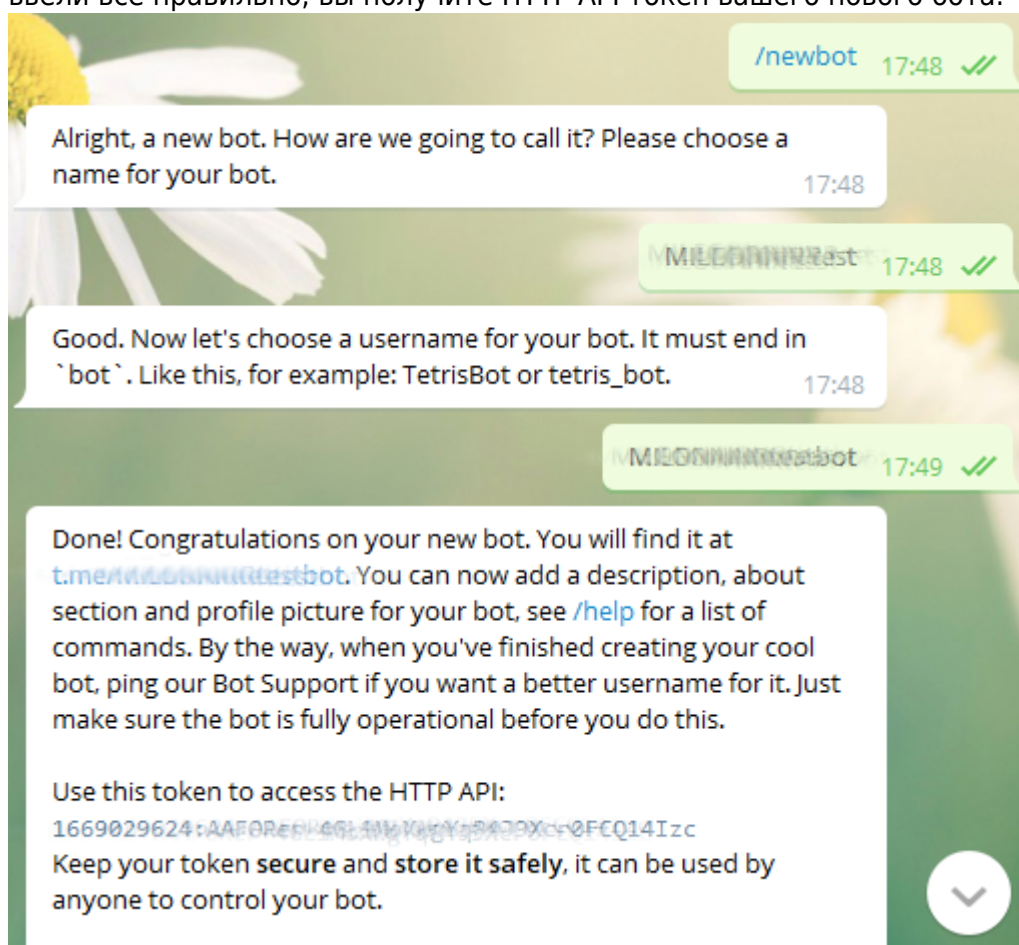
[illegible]

/newbot 17:48

Alright, a new bot. How are we going to call it? Please choose a name for your bot. 17:48

ME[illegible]test 17:48

Good. Now let's choose a username for your bot. It must end in `bot`. Like this, for example: TetrisBot or tetris_bot. 17:48

ME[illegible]bot 17:49

Done! Congratulations on your new bot. You will find it at t.me/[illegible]testbot. You can now add a description, about section and profile picture for your bot, see /help for a list of commands. By the way, when you've finished creating your cool bot, ping our Bot Support if you want a better username for it. Just make sure the bot is fully operational before you do this.

Use this token to access the HTTP API:
1669029624:AAF0Re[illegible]0FCQ14Izc
Keep your token **secure** and **store it safely**, it can be used by anyone to control your bot.